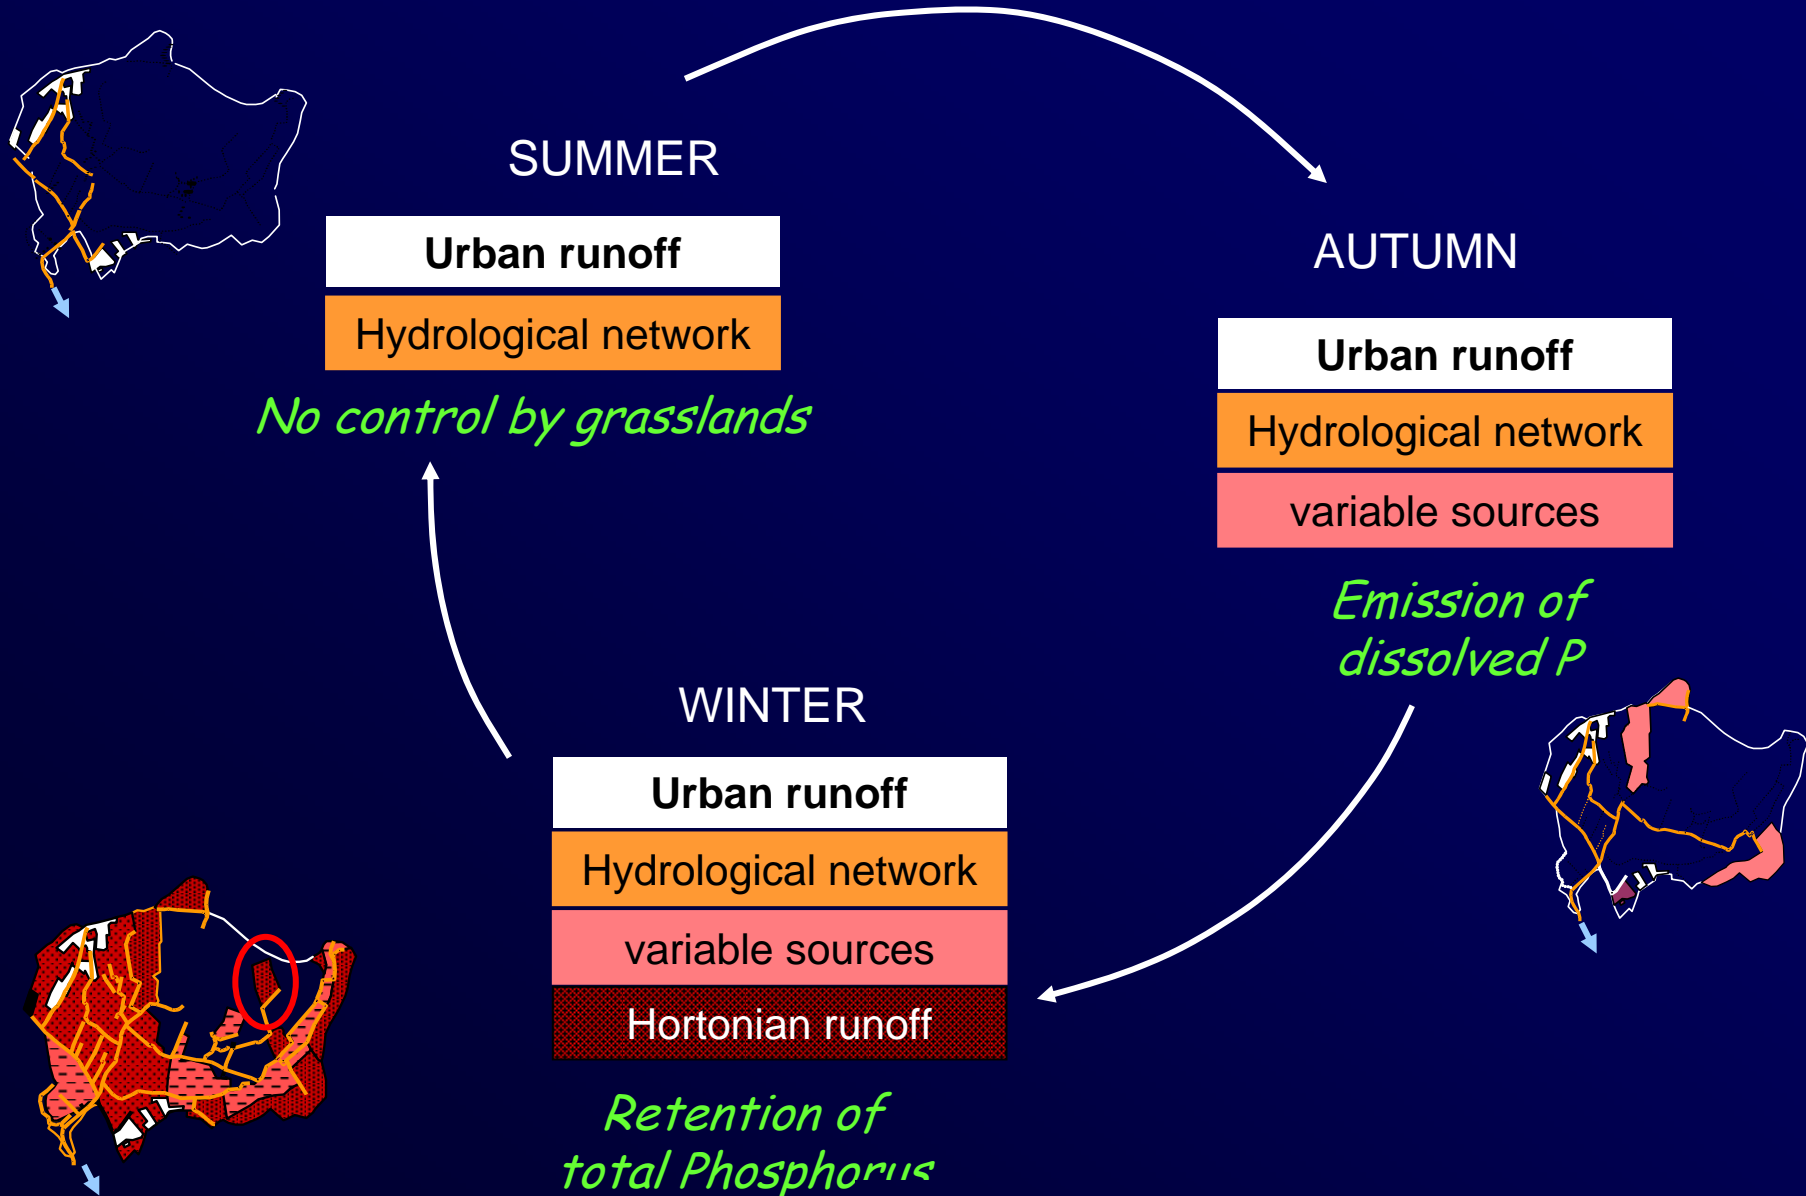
SUMMER

Urban runoff

Hydrological network

No control by grasslands

AUTUMN

Urban runoff

Hydrological network

variable sources

Emission of dissolved P

WINTER

Urban runoff

Hydrological network

variable sources

Hortonian runoff

Retention of total Phosphorus